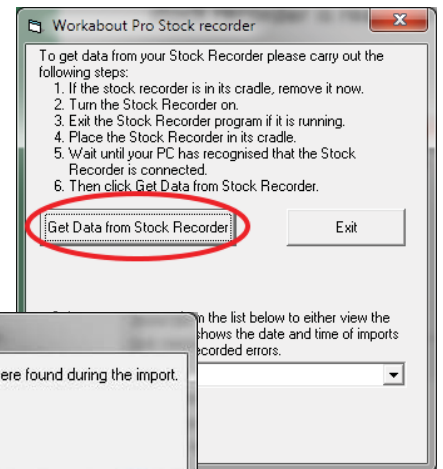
Workabout Pro Stock recorder

To get data from your Stock Recorder please carry out the following steps:
1. If the stock recorder is in its cradle, remove it now.
2. Turn the Stock Recorder on.
3. Exit the Stock Recorder program if it is running.
4. Place the Stock Recorder in its cradle.
5. Wait until your PC has recognised that the Stock Recorder is connected.
6. Then click Get Data from Stock Recorder.

Get Data from Stock Recorder

Exit

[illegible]n the list below to either view the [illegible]shows the date and time of imports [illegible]ecorded errors.

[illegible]ere found during the import.